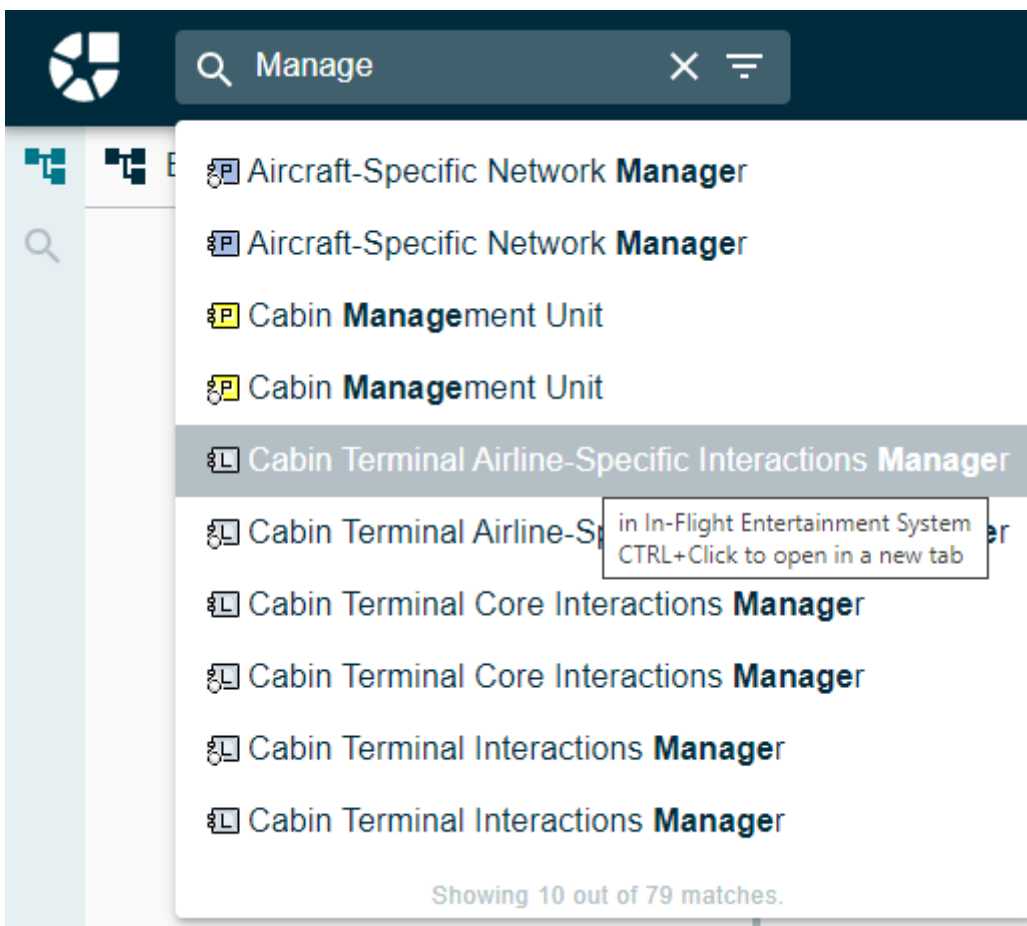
Manage

E

Aircraft-Specific Network **Manage**r

Aircraft-Specific Network **Manage**r

Cabin **Manage**ment Unit

Cabin **Manage**ment Unit

Cabin Terminal Airline-Specific Interactions **Manage**r

Cabin Terminal Airline-Sp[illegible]r

in In-Flight Entertainment System
CTRL+Click to open in a new tab

Cabin Terminal Core Interactions **Manage**r

Cabin Terminal Core Interactions **Manage**r

Cabin Terminal Interactions **Manage**r

Cabin Terminal Interactions **Manage**r

Showing 10 out of 79 matches.